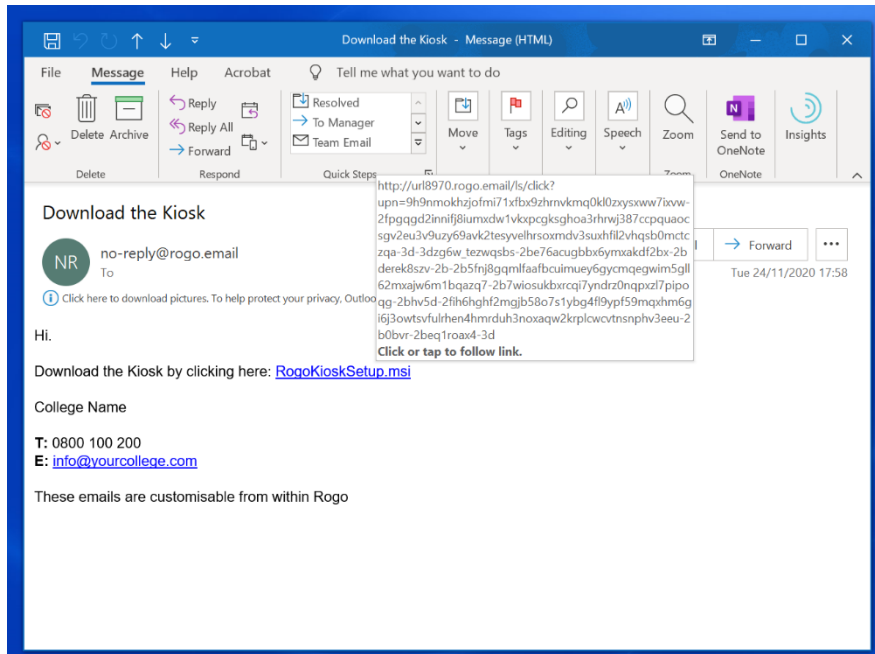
Download the Kiosk - Message (HTML)

File Message Help Acrobat Tell me what you want to do

Delete Archive
Delete

Reply
Reply All
Forward
Respond

Resolved
To Manager
Team Email
Quick Steps

Move
Tags
Editing
Speech
Zoom
Zoom
Send to OneNote
OneNote
Insights

http://url8970.rogo.email/ls/click?upn=9h9nmokhzjofmi71xfbx9zhrnvkmq0kl0zxysxww7ixvw-2fpgqgd2innifj8iumxdw1vkxpcgksghoa3rhrwj387ccpquaocsgv2eu3v9uzy69avk2tesyvelhrsoxmdv3suxhfil2vhqsb0mctczqa-3d-3dzg6w_tezwqsbs-2be76acugbbx6ymxakdf2bx-2bderek8szv-2b-2b5fnj8gqmlfaafbcuimuey6gycmqegwim5gll62mxajw6m1bqazq7-2b7wiosukbxrcqi7yndrz0nqpxzl7pipoqg-2bhv5d-2fih6hghf2mgjb58o7s1ybg4fl9ypf59mqxhm6gi6j3owtsvfulrhen4hmrduh3noxaqw2krplcwcvtnsnphv3eeu-2b0bvr-2beq1roax4-3d
Click or tap to follow link.

Download the Kiosk

NR
no-reply@rogo.email
To

Forward
Tue 24/11/2020 17:58

Click here to download pictures. To help protect your privacy, Outloo

Hi.

Download the Kiosk by clicking here: RogoKioskSetup.msi

College Name

T: 0800 100 200
E: info@yourcollege.com

These emails are customisable from within Rogo